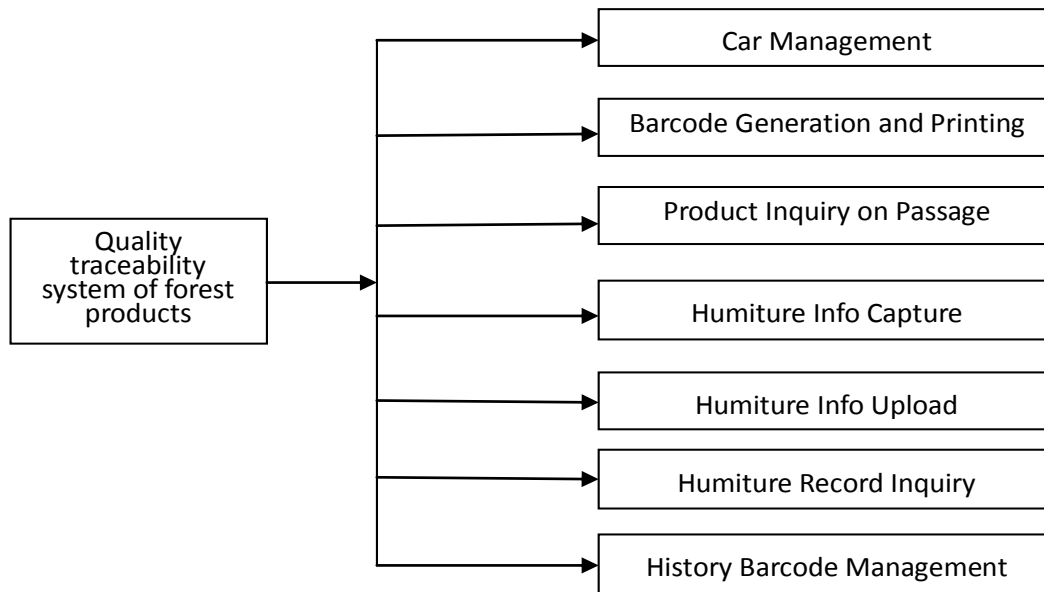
Quality traceability system of forest products

Car Management

Barcode Generation and Printing

Product Inquiry on Passage

Humiture Info Capture

Humiture Info Upload

Humiture Record Inquiry

History Barcode Management